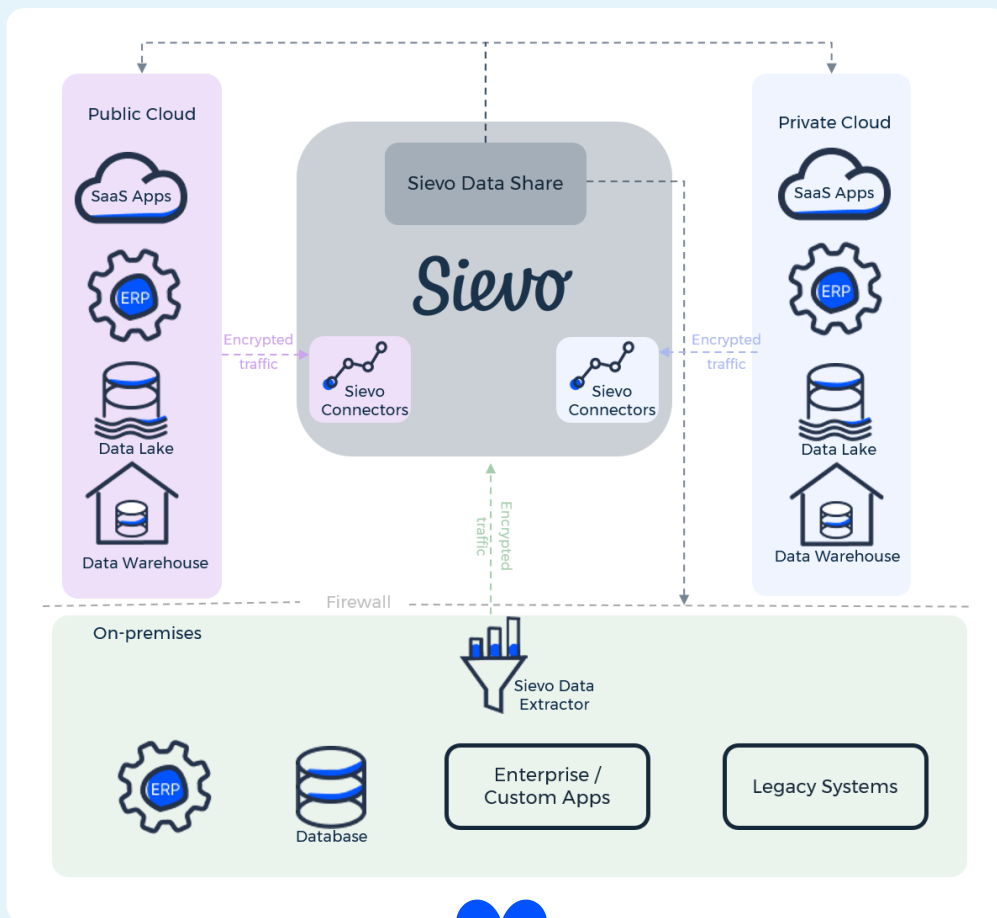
Public Cloud

SaaS Apps

ERP

Data Lake

Data Warehouse

Encrypted traffic

Sievo Data Share

Sievo

Sievo Connectors

Sievo Connectors

Encrypted traffic

Private Cloud

SaaS Apps

ERP

Data Lake

Data Warehouse

Encrypted traffic

Firewall

On-premises

Sievo Data Extractor

ERP

Database

Enterprise / Custom Apps

Legacy Systems